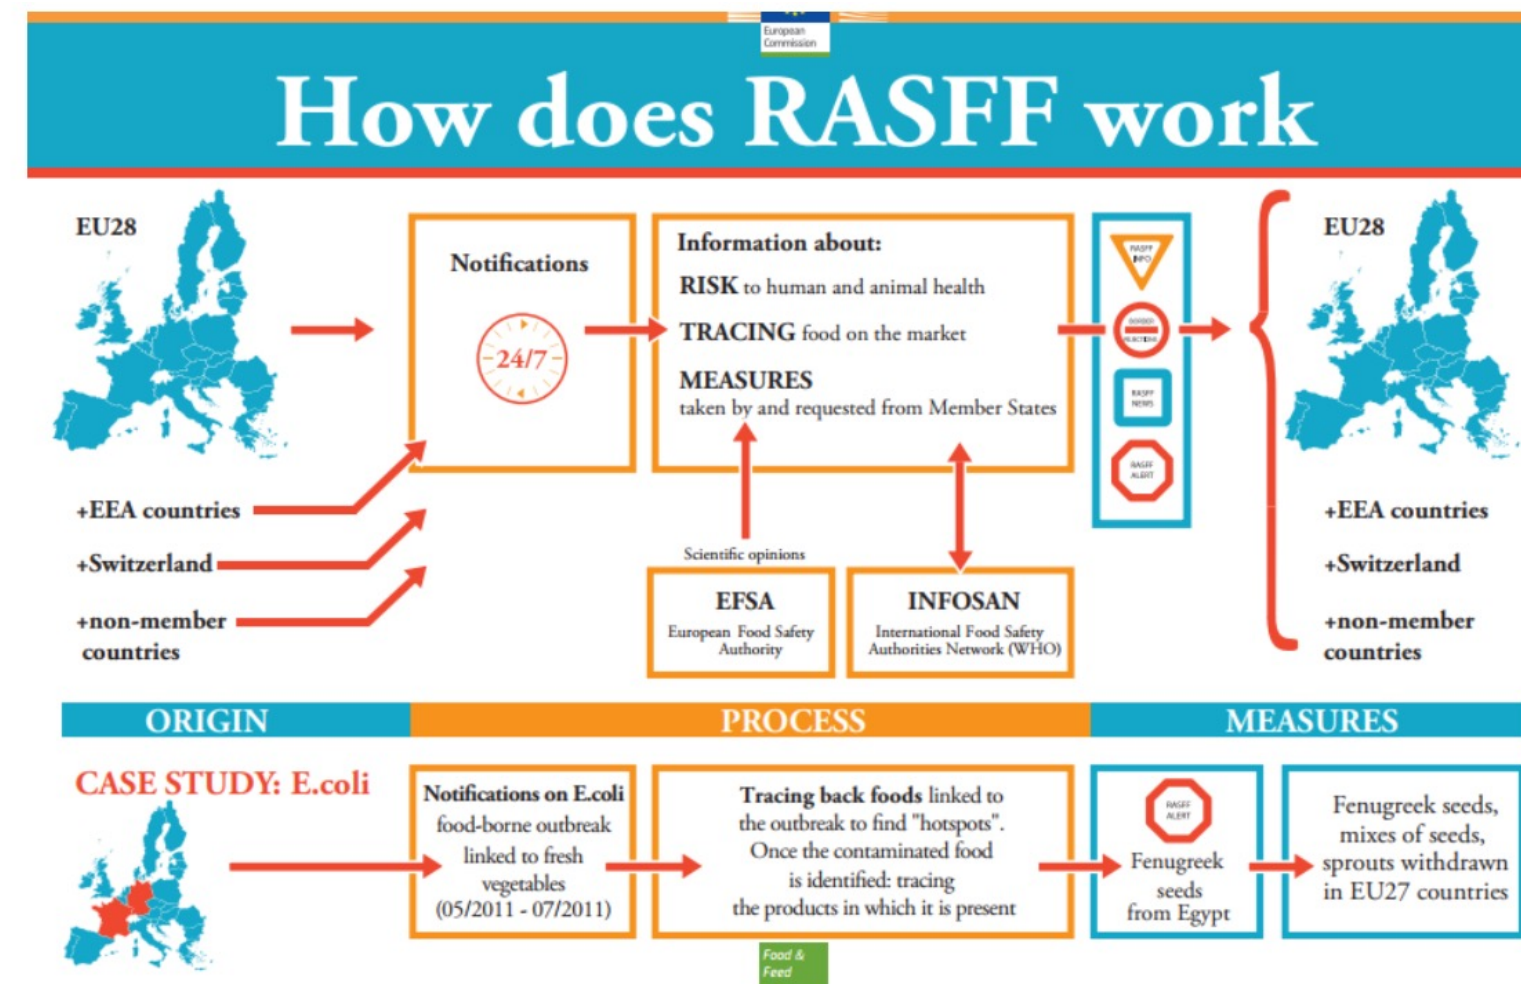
European Commission

How does RASFF work

EU28

+EEA countries

+Switzerland

+non-member countries

Notifications

24/7

Information about:

RISK to human and animal health

TRACING food on the market

MEASURES taken by and requested from Member States

RASFF INFO

BORDER REJECTIONS

RASFF NEWS

RASFF ALERT

EU28

+EEA countries

+Switzerland

+non-member countries

Scientific opinions

EFSA
European Food Safety Authority

INFOSAN
International Food Safety Authorities Network (WHO)

ORIGIN

PROCESS

MEASURES

CASE STUDY: E.coli

Notifications on E.coli food-borne outbreak linked to fresh vegetables (05/2011 - 07/2011)

Tracing back foods linked to the outbreak to find "hotspots". Once the contaminated food is identified: tracing the products in which it is present

RASFF ALERT

Fenugreek seeds from Egypt

Fenugreek seeds, mixes of seeds, sprouts withdrawn in EU27 countries

Food & Feed